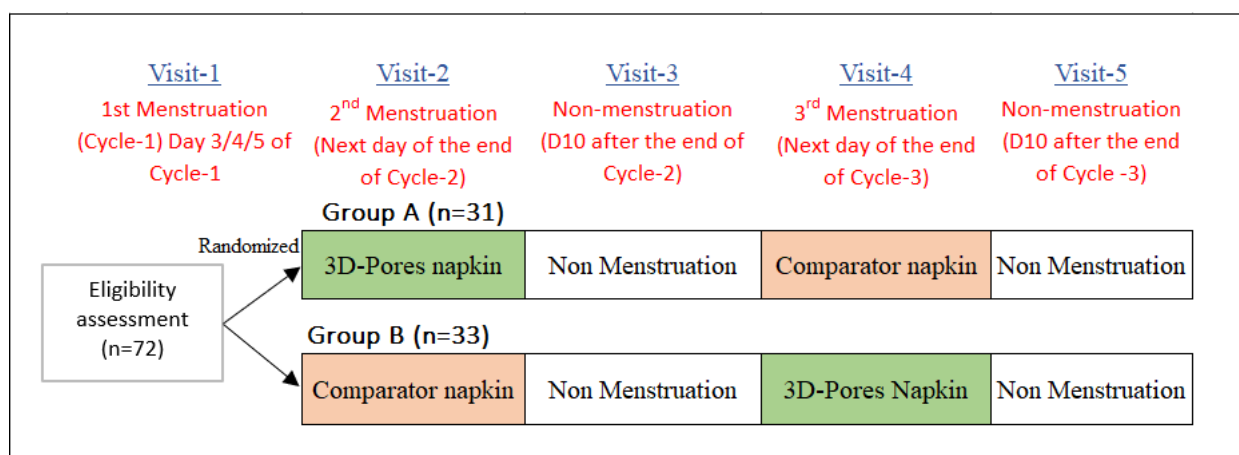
Visit-1
1st Menstruation (Cycle-1) Day 3/4/5 of Cycle-1

Visit-2
2$^{nd}$ Menstruation (Next day of the end of Cycle-2)

Visit-3
Non-menstruation (D10 after the end of Cycle-2)

Visit-4
3$^{rd}$ Menstruation (Next day of the end of Cycle-3)

Visit-5
Non-menstruation (D10 after the end of Cycle -3)

Eligibility assessment (n=72)

Randomized

Group A (n=31)

| 3D-Pores napkin | Non Menstruation | Comparator napkin | Non Menstruation |
|---|---|---|---|

Group B (n=33)

| Comparator napkin | Non Menstruation | 3D-Pores Napkin | Non Menstruation |
|---|---|---|---|